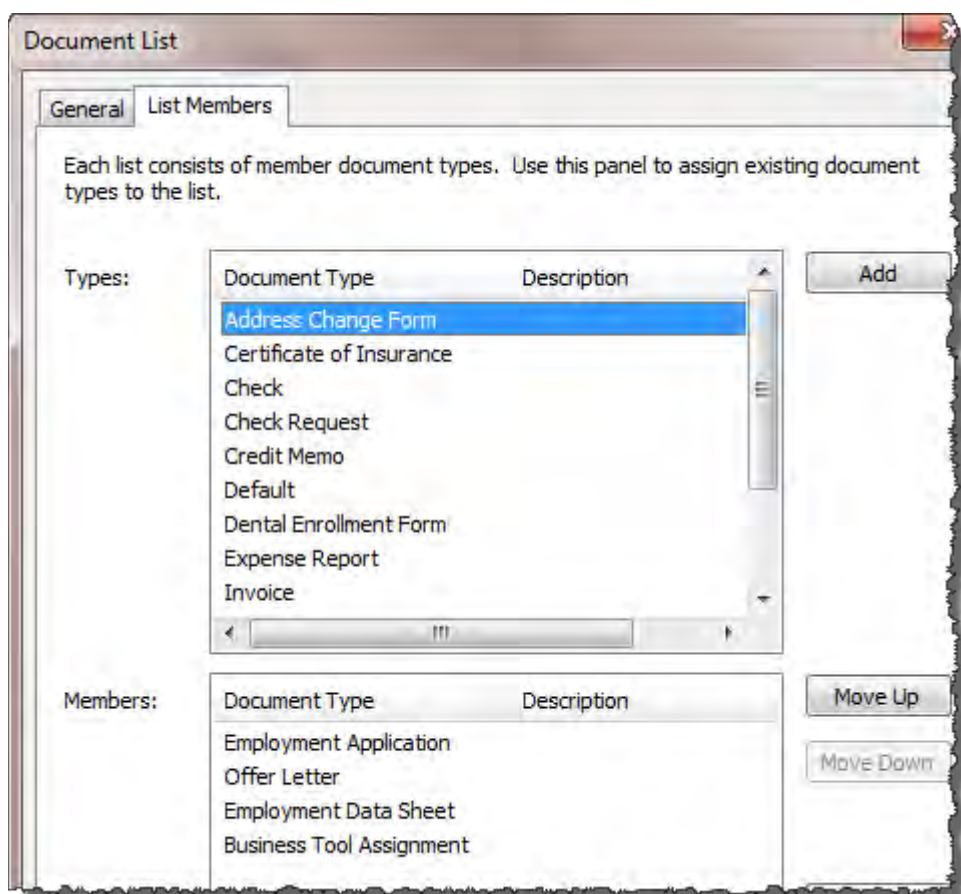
Document List

General

List Members

Each list consists of member document types. Use this panel to assign existing document types to the list.

Types:

| Document Type | Description |
|---|---|
| Address Change Form | |
| Certificate of Insurance | |
| Check | |
| Check Request | |
| Credit Memo | |
| Default | |
| Dental Enrollment Form | |
| Expense Report | |
| Invoice | |

Add

Members:

| Document Type | Description |
|---|---|
| Employment Application | |
| Offer Letter | |
| Employment Data Sheet | |
| Business Tool Assignment | |

Move Up

Move Down